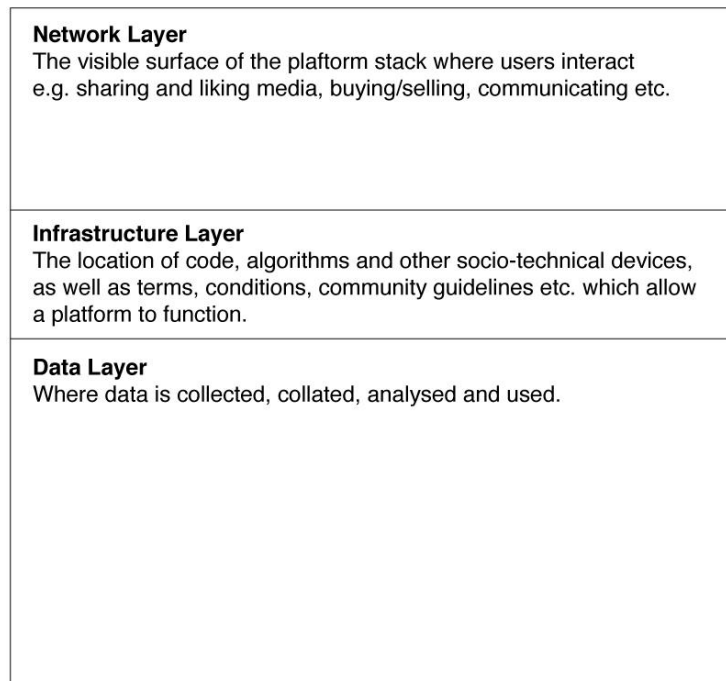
**Network Layer**
The visible surface of the plaftorm stack where users interact e.g. sharing and liking media, buying/selling, communicating etc.

**Infrastructure Layer**
The location of code, algorithms and other socio-technical devices, as well as terms, conditions, community guidelines etc. which allow a platform to function.

**Data Layer**
Where data is collected, collated, analysed and used.